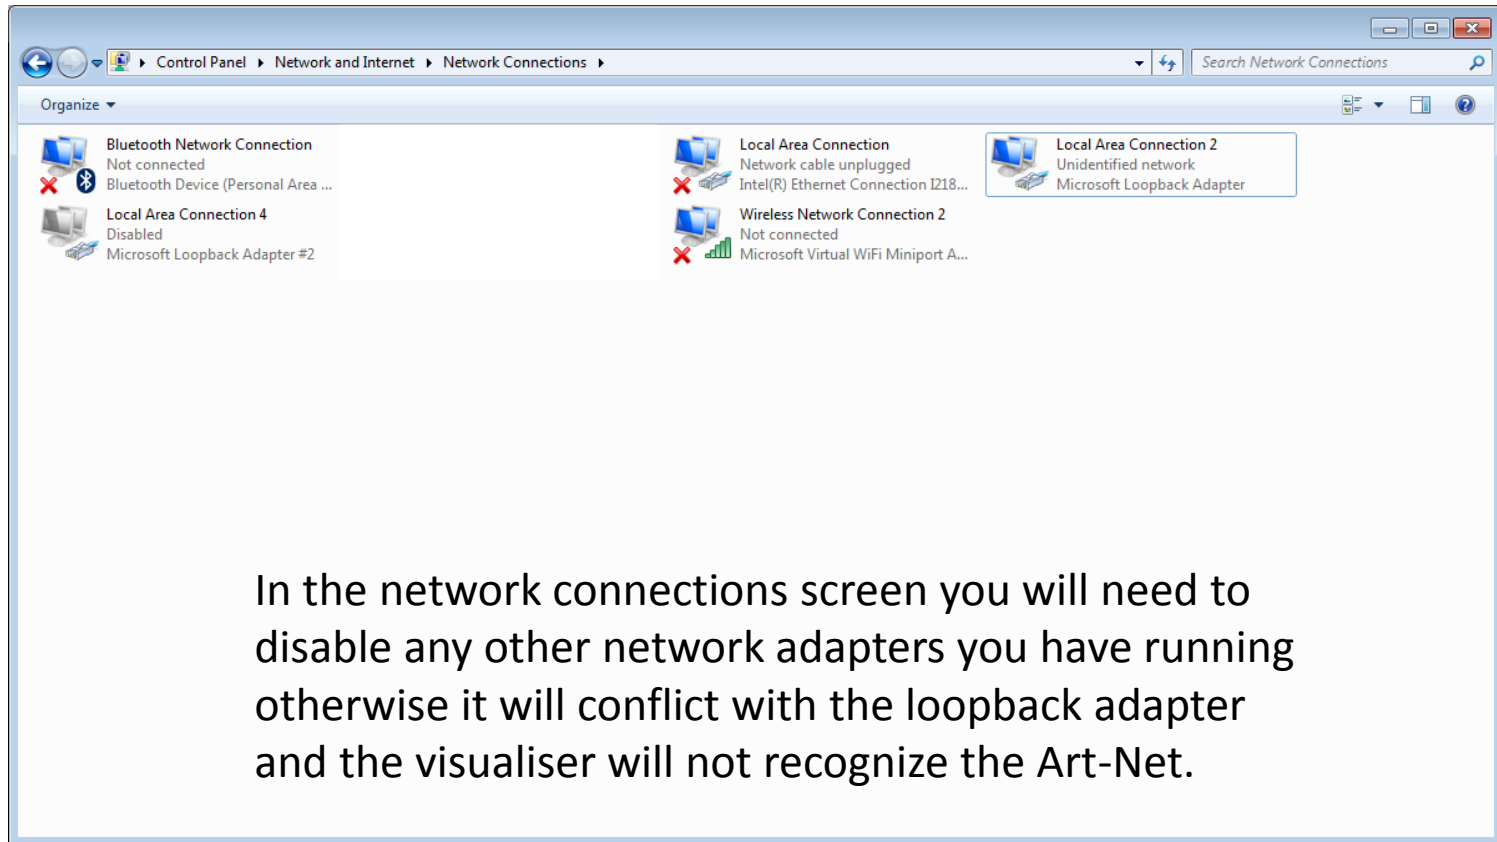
Control Panel ▸ Network and Internet ▸ Network Connections ▸

Search Network Connections

Organize ▾

Bluetooth Network Connection
Not connected
Bluetooth Device (Personal Area ...

Local Area Connection 4
Disabled
Microsoft Loopback Adapter #2

Local Area Connection
Network cable unplugged
Intel(R) Ethernet Connection I218...

Wireless Network Connection 2
Not connected
Microsoft Virtual WiFi Miniport A...

Local Area Connection 2
Unidentified network
Microsoft Loopback Adapter

In the network connections screen you will need to disable any other network adapters you have running otherwise it will conflict with the loopback adapter and the visualiser will not recognize the Art-Net.